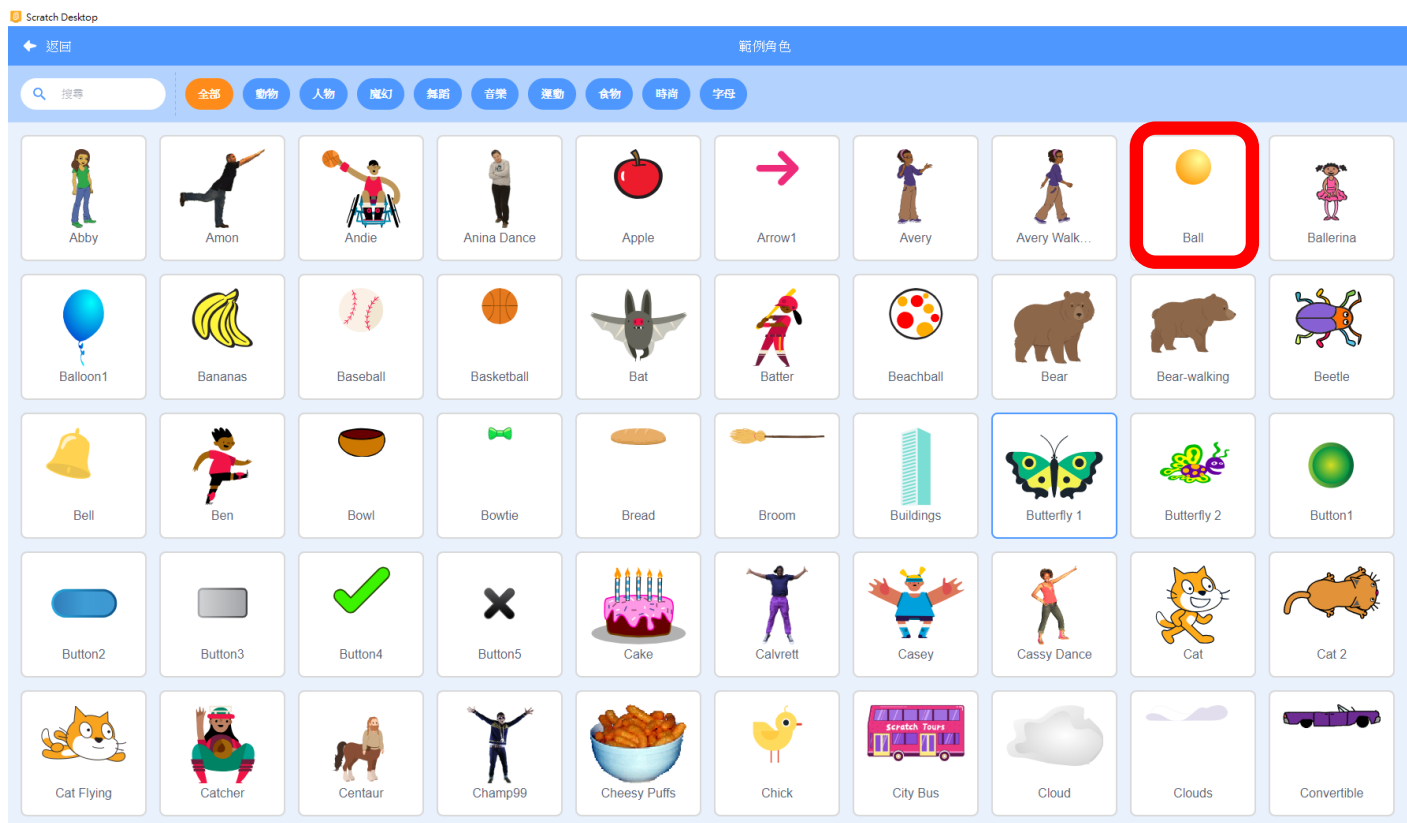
Scratch Desktop

返回

範例角色

搜尋

全部 動物 人物 魔幻 舞蹈 音樂 運動 食物 時尚 字母

Abby
Amon
Andie
Anina Dance
Apple
Arrow1
Avery
Avery Walk...
Ball
Ballerina

Balloon1
Bananas
Baseball
Basketball
Bat
Batter
Beachball
Bear
Bear-walking
Beetle

Bell
Ben
Bowl
Bowtie
Bread
Broom
Buildings
Butterfly 1
Butterfly 2
Button1

Button2
Button3
Button4
Button5
Cake
Calvrett
Casey
Cassy Dance
Cat
Cat 2

Cat Flying
Catcher
Centaur
Champ99
Cheesy Puffs
Chick
Scratch Tours
City Bus
Cloud
Clouds
Convertible